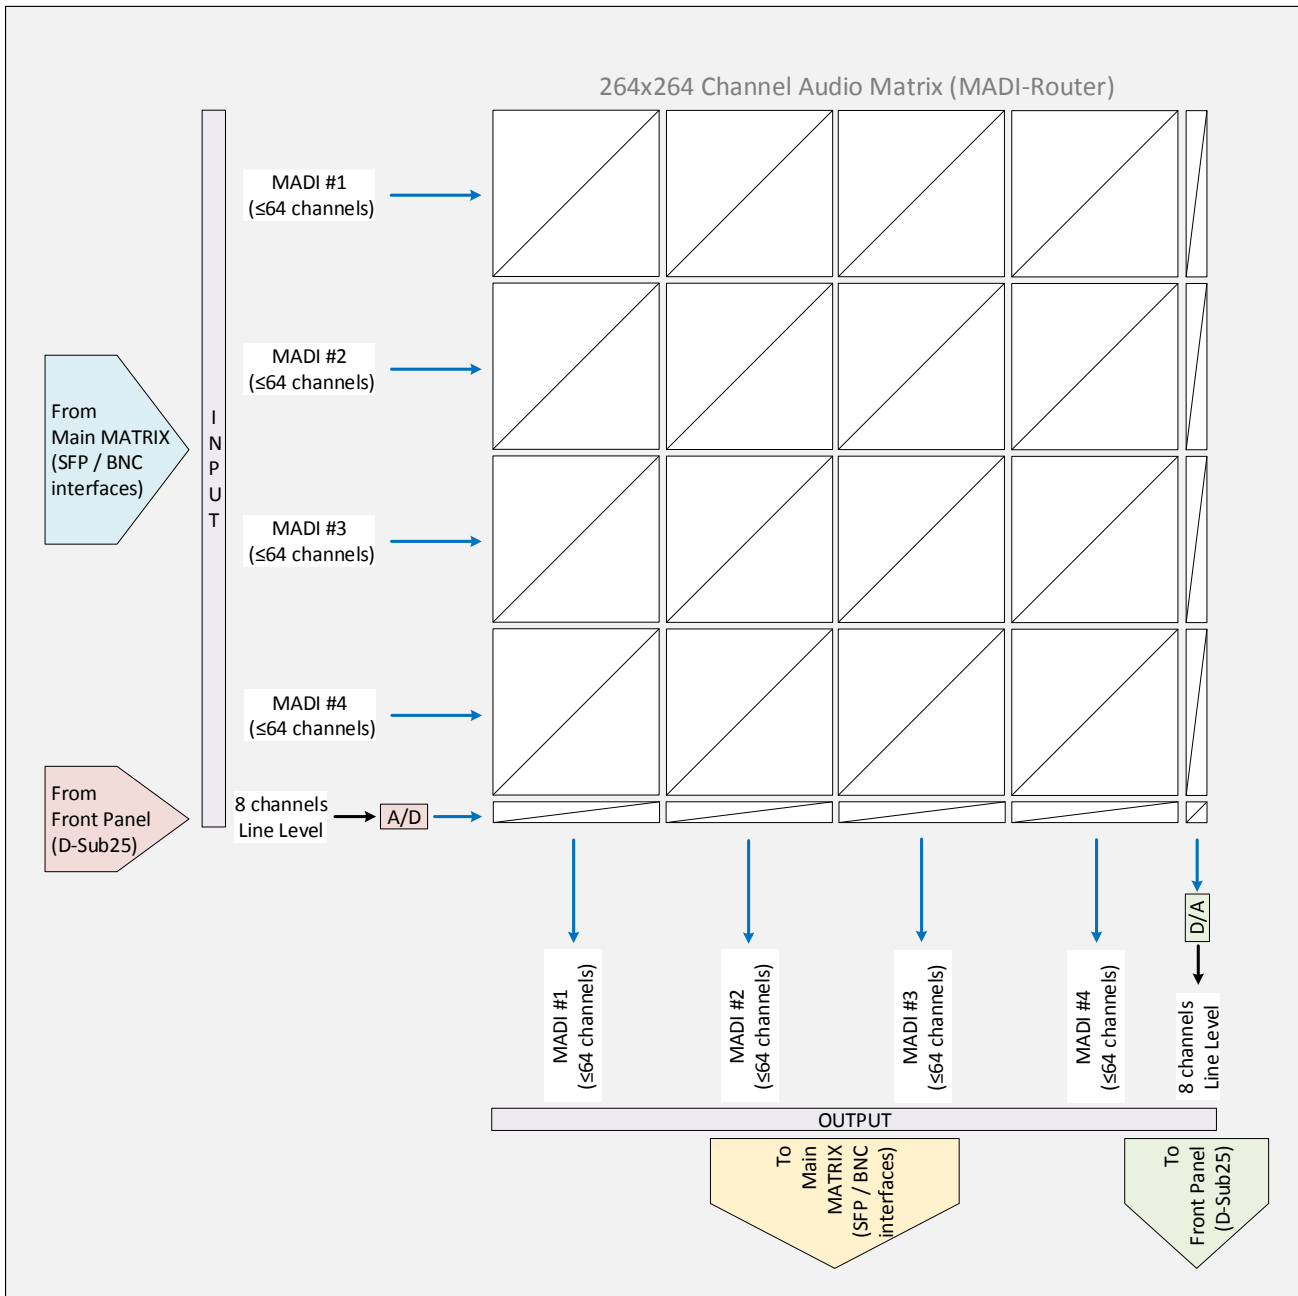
264x264 Channel Audio Matrix (MADI-Router)

From Main MATRIX (SFP / BNC interfaces)

INPUT

MADI #1 (≤64 channels)

MADI #2 (≤64 channels)

MADI #3 (≤64 channels)

MADI #4 (≤64 channels)

From Front Panel (D-Sub25)

8 channels Line Level

A/D

D/A

MADI #1 (≤64 channels)

MADI #2 (≤64 channels)

MADI #3 (≤64 channels)

MADI #4 (≤64 channels)

8 channels Line Level

OUTPUT

To Main MATRIX (SFP / BNC interfaces)

To Front Panel (D-Sub25)